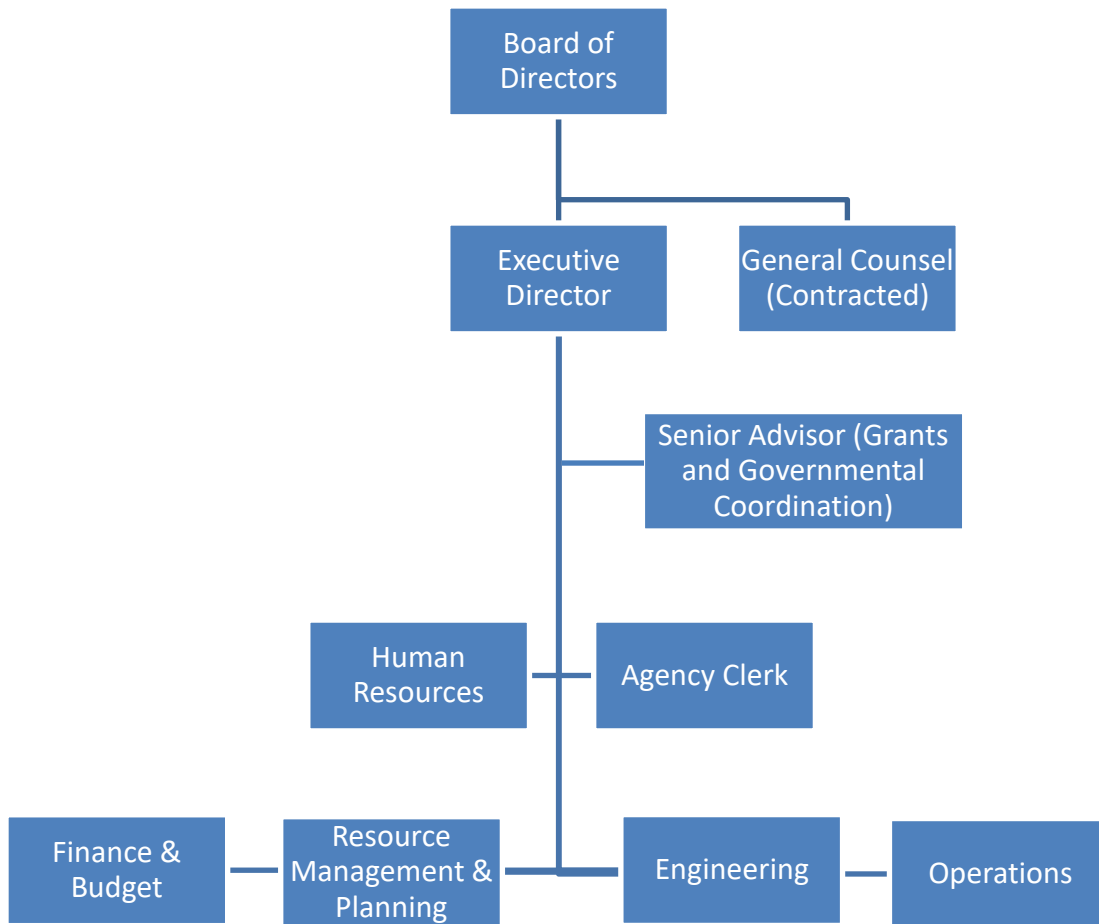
Board of Directors

Executive Director

General Counsel (Contracted)

Senior Advisor (Grants and Governmental Coordination)

Human Resources

Agency Clerk

Finance & Budget

Resource Management & Planning

Engineering

Operations